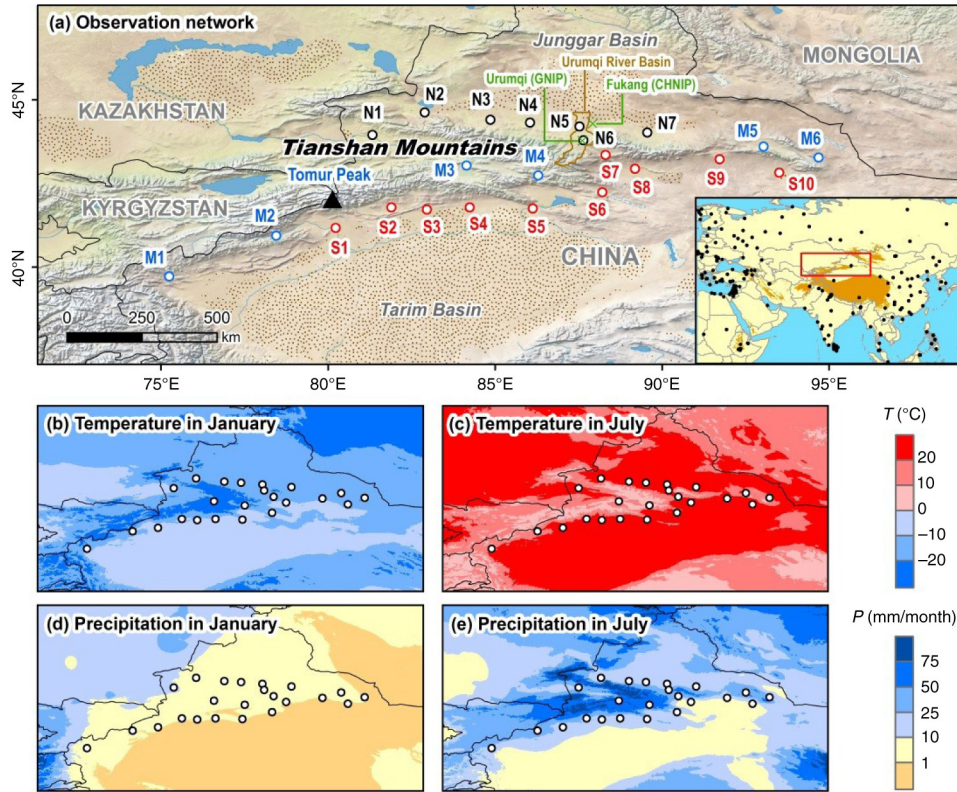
(a) Observation network

Junggar Basin

MONGOLIA

Urumqi River Basin

Urumqi (GNIP)

Fukang (CHNIP)

45°N

KAZAKHSTAN

N1

N2

N3

N4

N5

N6

N7

M5

M6

Tianshan Mountains

M3

M4

S7

S8

S9

S10

Tomur Peak

S6

KYRGYZSTAN

M2

S1

S2

S3

S4

S5

40°N

M1

CHINA

0

250

500

km

Tarim Basin

75°E

80°E

85°E

90°E

95°E

(b) Temperature in January

(c) Temperature in July

$T$ (°C)

20

10

0

−10

−20

(d) Precipitation in January

(e) Precipitation in July

$P$ (mm/month)

75

50

25

10

1